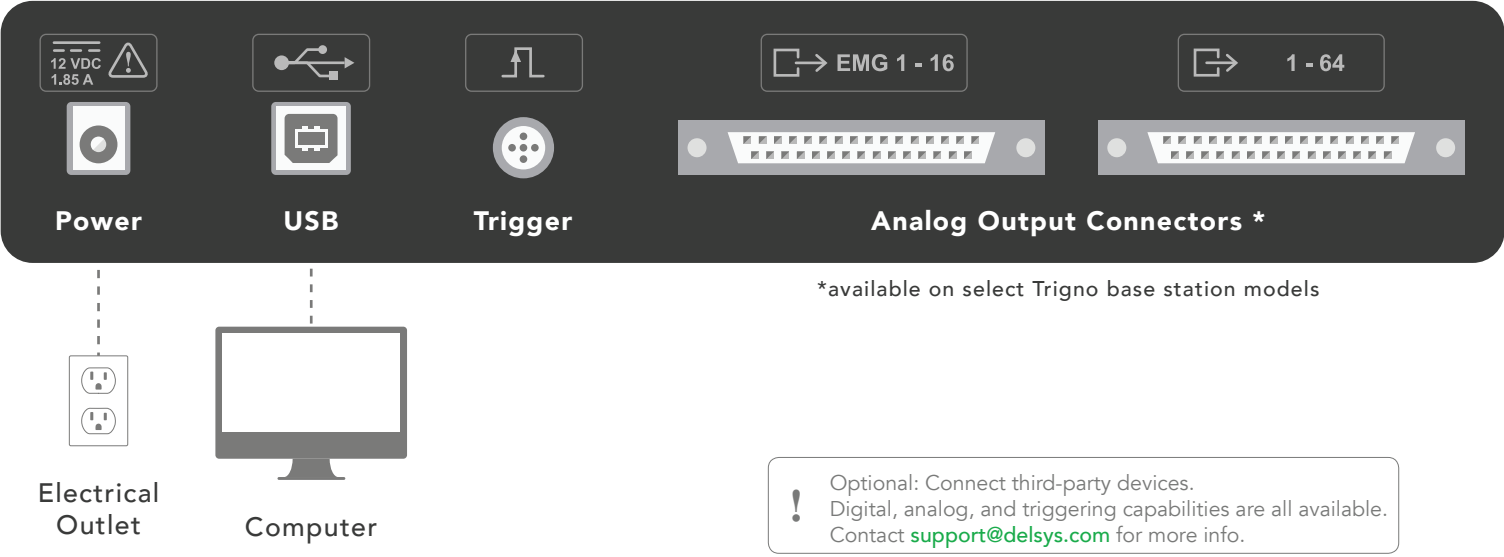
12 VDC
1.85 A

EMG 1 - 16

1 - 64

Power

USB

Trigger

Analog Output Connectors *

*available on select Trigno base station models

Electrical Outlet

Computer

!
Optional: Connect third-party devices.
Digital, analog, and triggering capabilities are all available.
Contact support@delsys.com for more info.